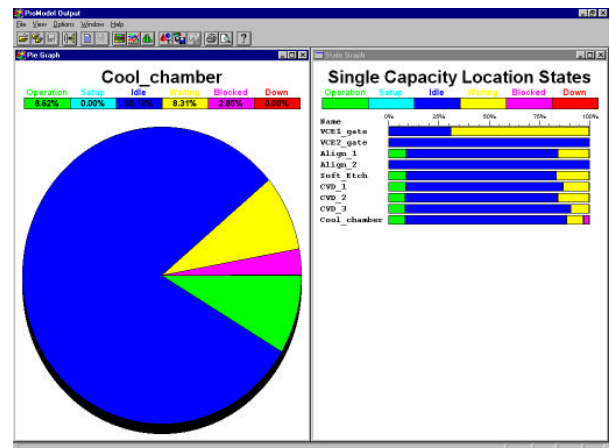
ProModel Output
File View Options Window Help

Pie Graph

Cool_chamber

| Operation | Setup | Idle | Waiting | Blocked | Down |
|---|---|---|---|---|---|
| 8.62% | 0.00% | 80.19% | 8.31% | 2.85% | 0.00% |

State Graph

Single Capacity Location States

| Operation | Setup | Idle | Waiting | Blocked | Down |
|---|---|---|---|---|---|

Name
0% 25% 50% 75% 100%
VCE1_gate
VCE2_gate
Align_1
Align_2
Soft_Etch
CVD_1
CVD_2
CVD_3
Cool_chamber